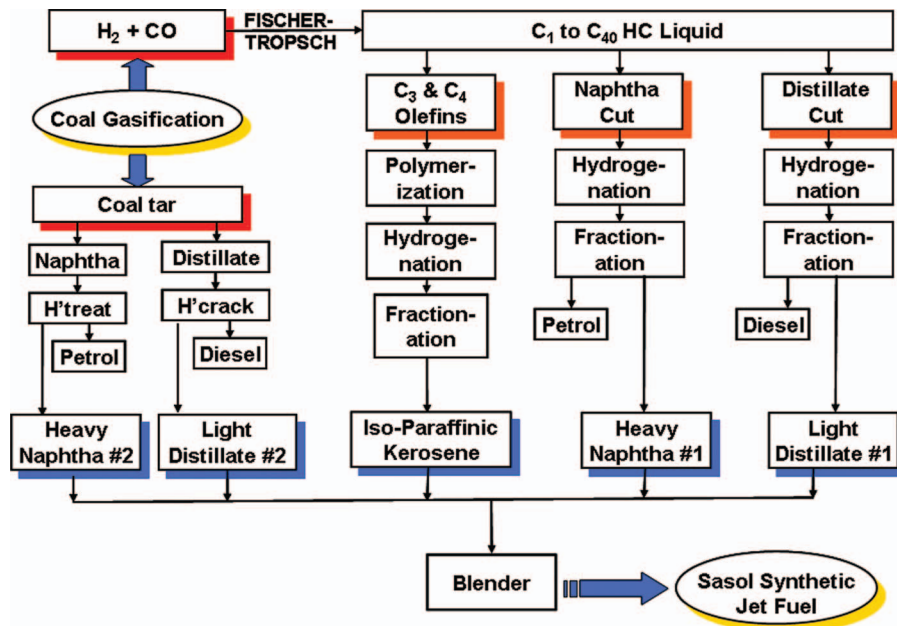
$H_2$ + CO

FISCHER-TROPSCH

$C_1$ to $C_{40}$ HC Liquid

Coal Gasification

Coal tar

Naphtha

H'treat

Petrol

Distillate

H'crack

Diesel

Heavy Naphtha #2

Light Distillate #2

$C_3$ & $C_4$ Olefins

Polymerization

Hydrogenation

Fractionation

Iso-Paraffinic Kerosene

Naphtha Cut

Hydrogenation

Fractionation

Petrol

Heavy Naphtha #1

Distillate Cut

Hydrogenation

Fractionation

Diesel

Light Distillate #1

Blender

Sasol Synthetic Jet Fuel